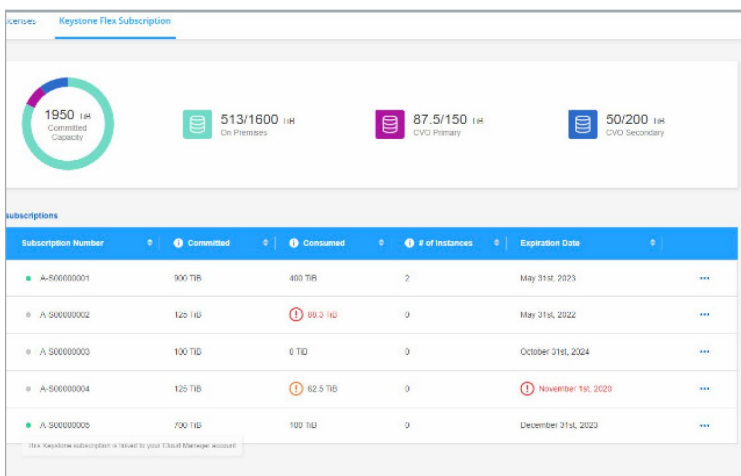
icenses Keystone Flex Subscription

1950 TiB
Committed Capacity

513/1600 TiB
On Premises

87.5/150 TiB
CVO Primary

50/200 TiB
CVO Secondary

subscriptions

| Subscription Number | Committed | Consumed | # of Instances | Expiration Date | |
|---|---|---|---|---|---|
| A-S00000001 | 900 TiB | 400 TiB | 2 | May 31st, 2023 | ••• |
| A-S00000002 | 125 TiB | 88.3 TiB | 0 | May 31st, 2022 | ••• |
| A-S00000003 | 100 TiB | 0 TiB | 0 | October 31st, 2024 | ••• |
| A-S00000004 | 125 TiB | 62.5 TiB | 0 | November 1st, 2020 | ••• |
| A-S00000005 | 700 TiB | 100 TiB | 0 | December 31st, 2023 | ••• |

This Keystone subscription is linked to your Cloud Manager account